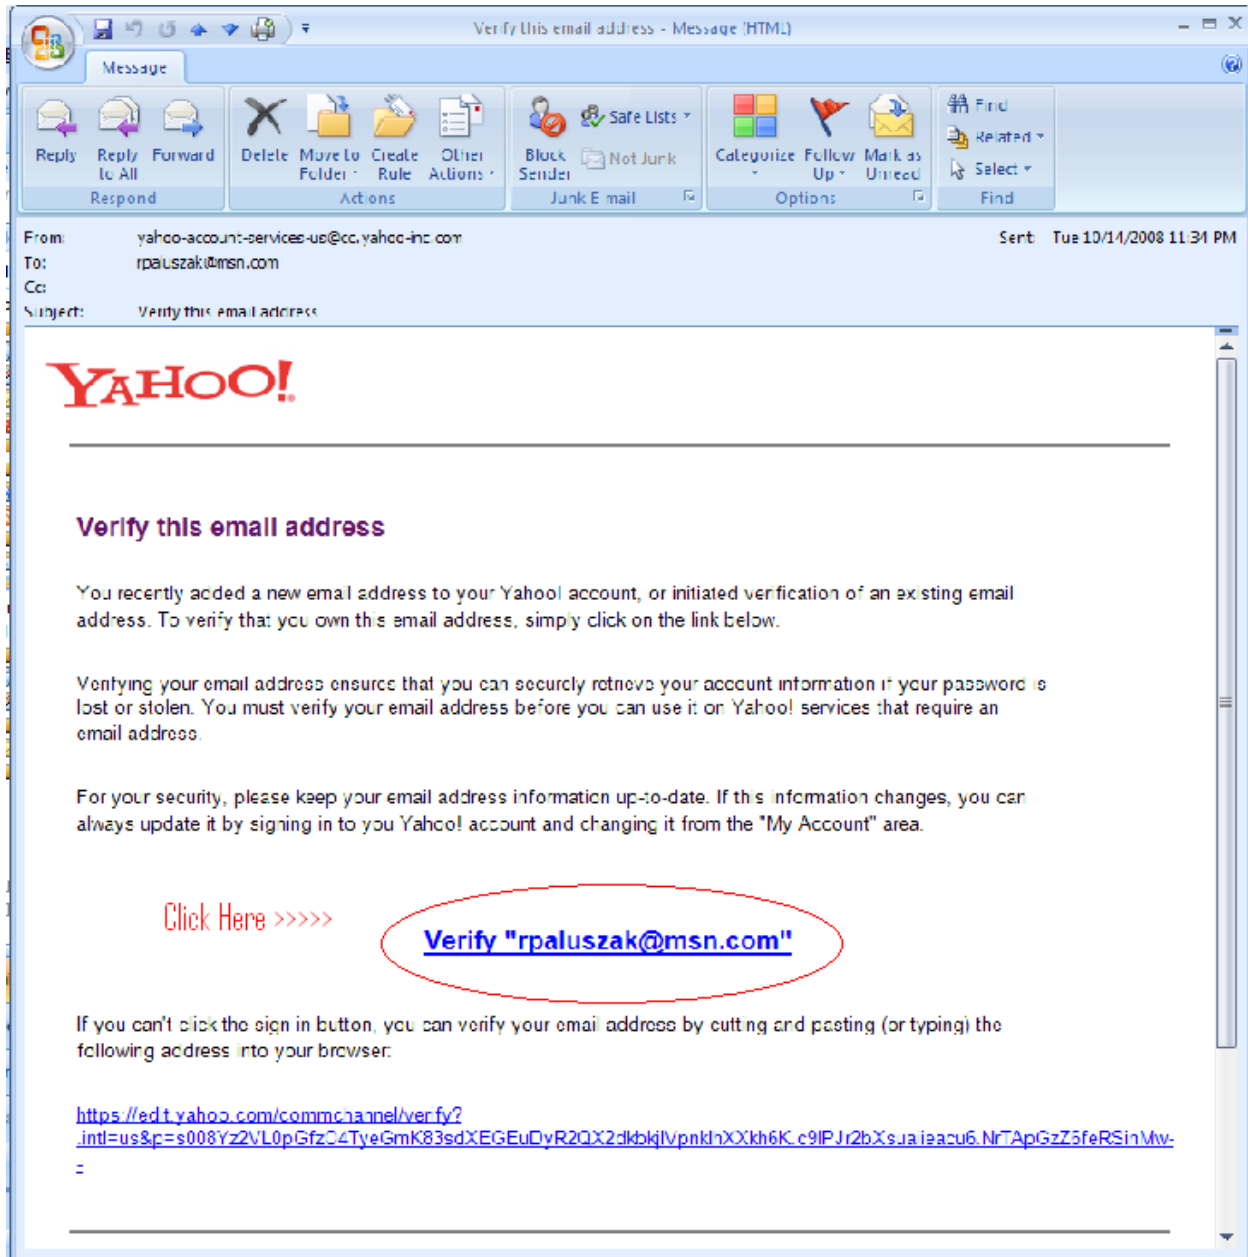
Verify this email address - Message (HTML)

Message

Reply | Reply to All | Forward
Respond

Delete | Move to Folder | Create Rule | Other Actions
Actions

Block Sender | Safe Lists | Not Junk
Junk E-mail

Categorize | Follow Up | Mark as Unread
Options

Find
Related
Select
Find

From: yahoo-account-services-us@cc.yahoo-inc.com
To: rpaluszak@msn.com
Cc:
Subject: Verify this email address
Sent: Tue 10/14/2008 11:34 PM

YAHOO!

Verify this email address

You recently added a new email address to your Yahoo! account, or initiated verification of an existing email address. To verify that you own this email address, simply click on the link below.

Verifying your email address ensures that you can securely retrieve your account information if your password is lost or stolen. You must verify your email address before you can use it on Yahoo! services that require an email address.

For your security, please keep your email address information up-to-date. If this information changes, you can always update it by signing in to you Yahoo! account and changing it from the "My Account" area.

Click Here >>>>>

Verify "rpaluszak@msn.com"

If you can't click the sign in button, you can verify your email address by cutting and pasting (or typing) the following address into your browser:

https://edit.yahoo.com/commchannel/verify?.intl=us&p=s008Yz2VL0pGfz04TyeGmK83sdXEGEuDyR2QX2dkbkjlVpnklhXXkh6K.c9lPJr2bXsJaieacu6.NrTApGzZ6feRSinMw-=